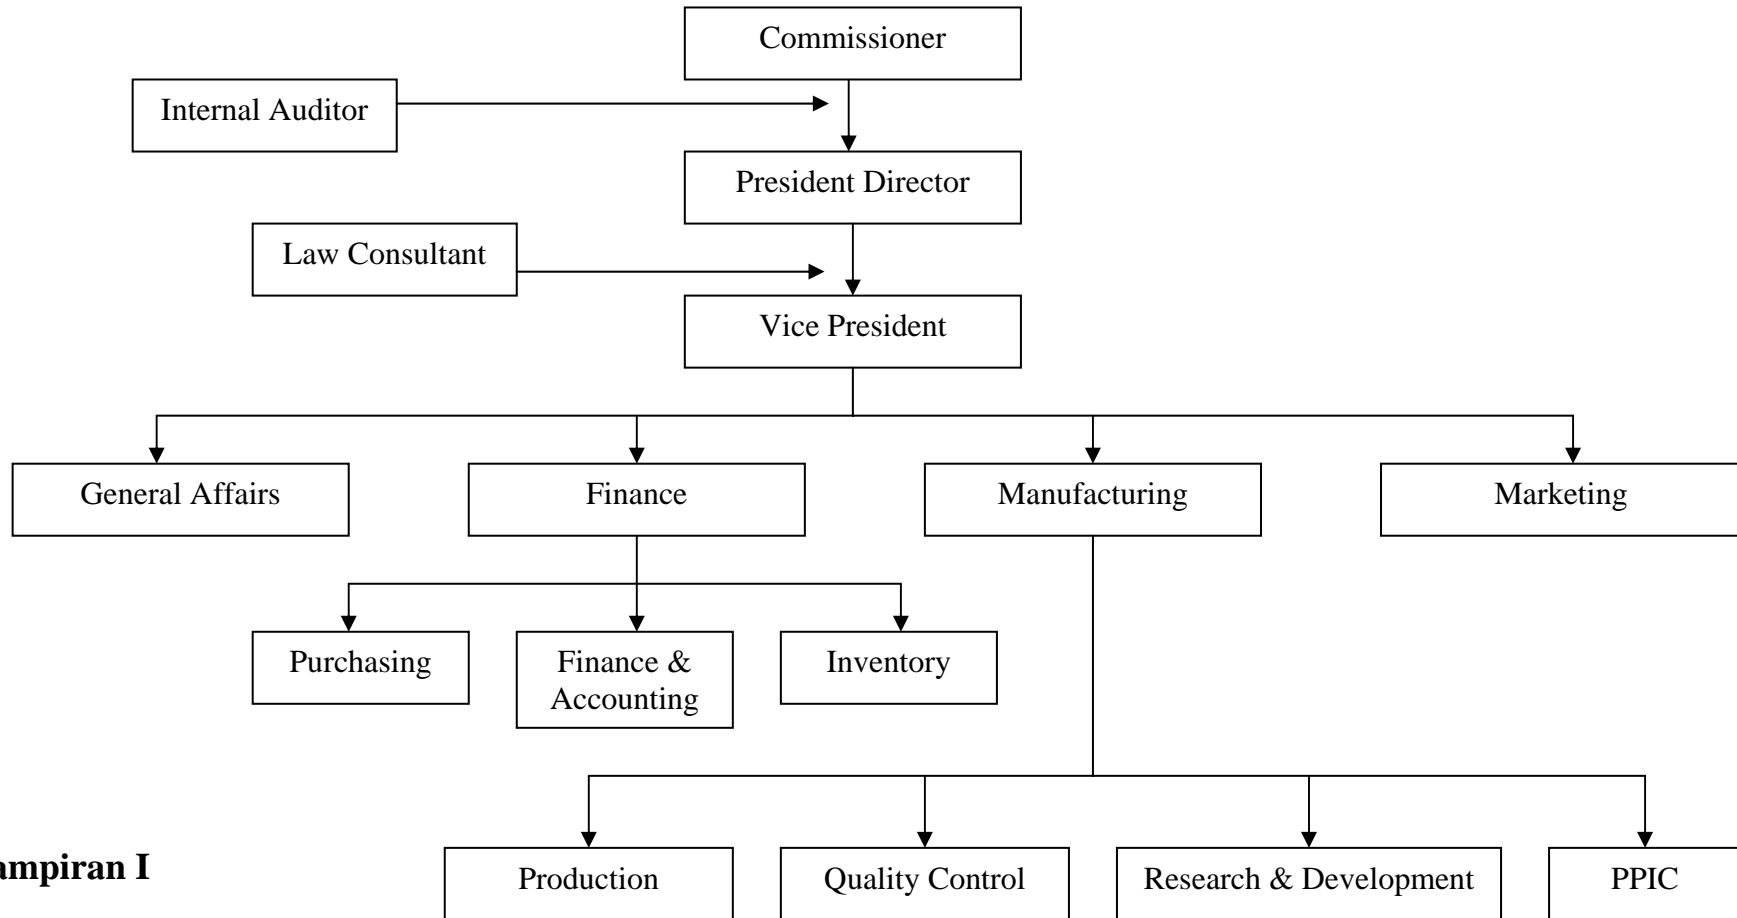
Commissioner

Internal Auditor

President Director

Law Consultant

Vice President

General Affairs

Finance

Manufacturing

Marketing

Purchasing

Finance & Accounting

Inventory

ampiran I

Production

Quality Control

Research & Development

PPIC